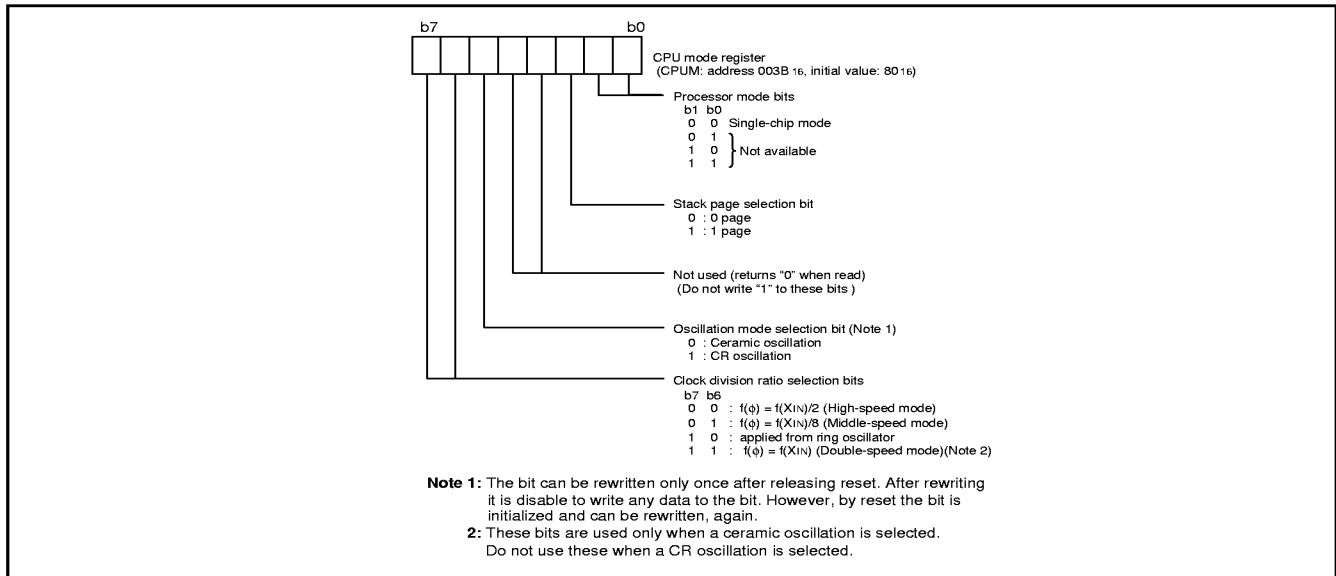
b7 b0

CPU mode register
(CPUM: address 003B$_{16}$, initial value: 80$_{16}$)

Processor mode bits
b1 b0
0 0 Single-chip mode
0 1
1 0 Not available
1 1

Stack page selection bit
0 : 0 page
1 : 1 page

Not used (returns "0" when read)
(Do not write "1" to these bits )

Oscillation mode selection bit (Note 1)
0 : Ceramic oscillation
1 : CR oscillation

Clock division ratio selection bits
b7 b6
0 0 : f($\phi$) = f(X$_{IN}$)/2 (High-speed mode)
0 1 : f($\phi$) = f(X$_{IN}$)/8 (Middle-speed mode)
1 0 : applied from ring oscillator
1 1 : f($\phi$) = f(X$_{IN}$) (Double-speed mode)(Note 2)

Note 1: The bit can be rewritten only once after releasing reset. After rewriting it is disable to write any data to the bit. However, by reset the bit is initialized and can be rewritten, again.
2: These bits are used only when a ceramic oscillation is selected. Do not use these when a CR oscillation is selected.